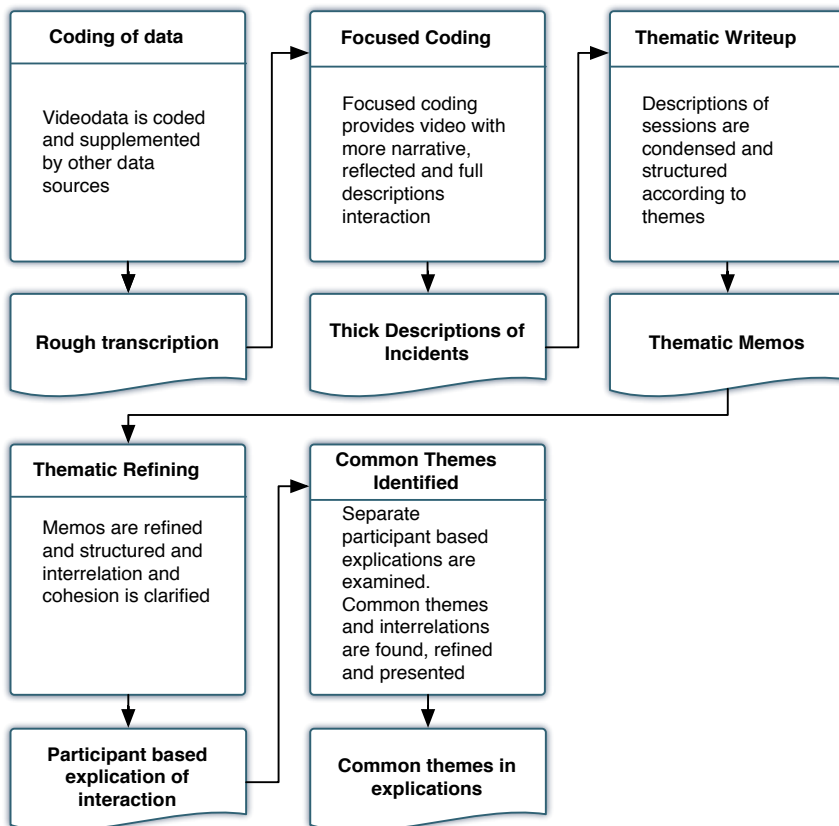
Coding of data

Videodata is coded and supplemented by other data sources

Rough transcription

Focused Coding

Focused coding provides video with more narrative, reflected and full descriptions interaction

Thick Descriptions of Incidents

Thematic Writeup

Descriptions of sessions are condensed and structured according to themes

Thematic Memos

Thematic Refining

Memos are refined and structured and interrelation and cohesion is clarified

Participant based explication of interaction

Common Themes Identified

Separate participant based explications are examined. Common themes and interrelations are found, refined and presented

Common themes in explications